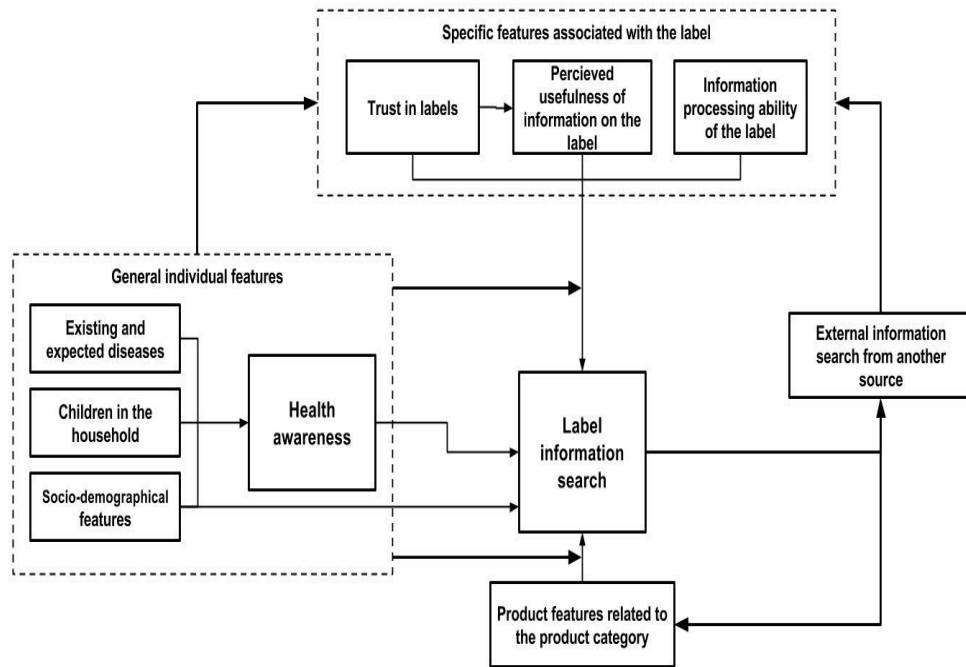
Specific features associated with the label

Trust in labels

Percieved usefulness of information on the label

Information processing ability of the label

General individual features

Existing and expected diseases

Children in the household

Socio-demographical features

Health awareness

Label information search

External information search from another source

Product features related to the product category